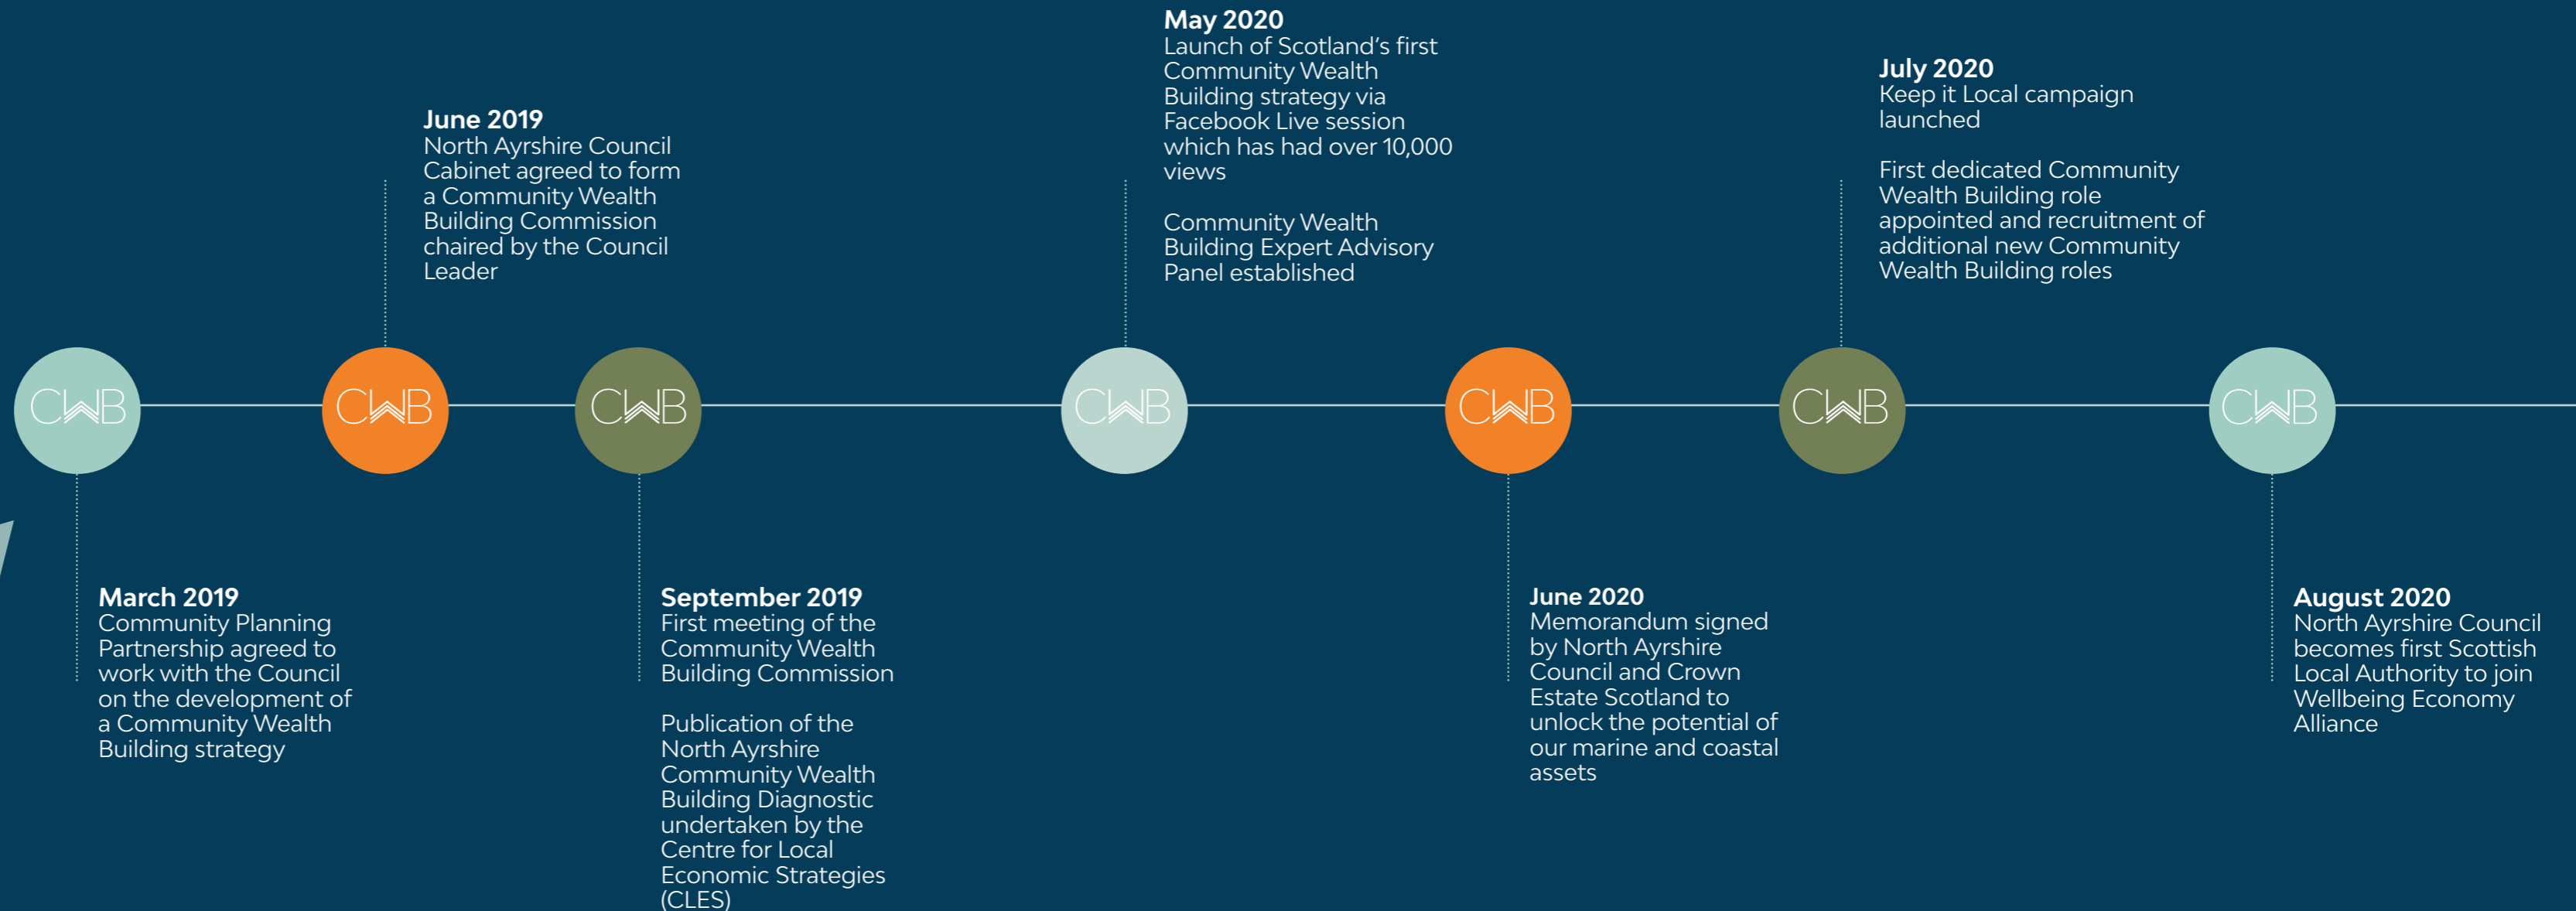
May 2020
Launch of Scotland's first Community Wealth Building strategy via Facebook Live session which has had over 10,000 views

Community Wealth Building Expert Advisory Panel established

July 2020
Keep it Local campaign launched

First dedicated Community Wealth Building role appointed and recruitment of additional new Community Wealth Building roles

June 2019
North Ayrshire Council Cabinet agreed to form a Community Wealth Building Commission chaired by the Council Leader

CWB

CWB

CWB

CWB

CWB

CWB

CWB

March 2019
Community Planning Partnership agreed to work with the Council on the development of a Community Wealth Building strategy

September 2019
First meeting of the Community Wealth Building Commission

Publication of the North Ayrshire Community Wealth Building Diagnostic undertaken by the Centre for Local Economic Strategies (CLES)

June 2020
Memorandum signed by North Ayrshire Council and Crown Estate Scotland to unlock the potential of our marine and coastal assets

August 2020
North Ayrshire Council becomes first Scottish Local Authority to join Wellbeing Economy Alliance